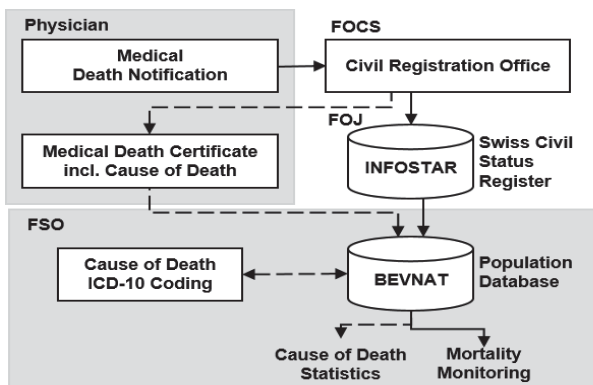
Physician

Medical Death Notification

FOCS

Civil Registration Office

FOJ

Medical Death Certificate incl. Cause of Death

INFOSTAR

Swiss Civil Status Register

FSO

Cause of Death ICD-10 Coding

BEVNAT

Population Database

Cause of Death Statistics

Mortality Monitoring